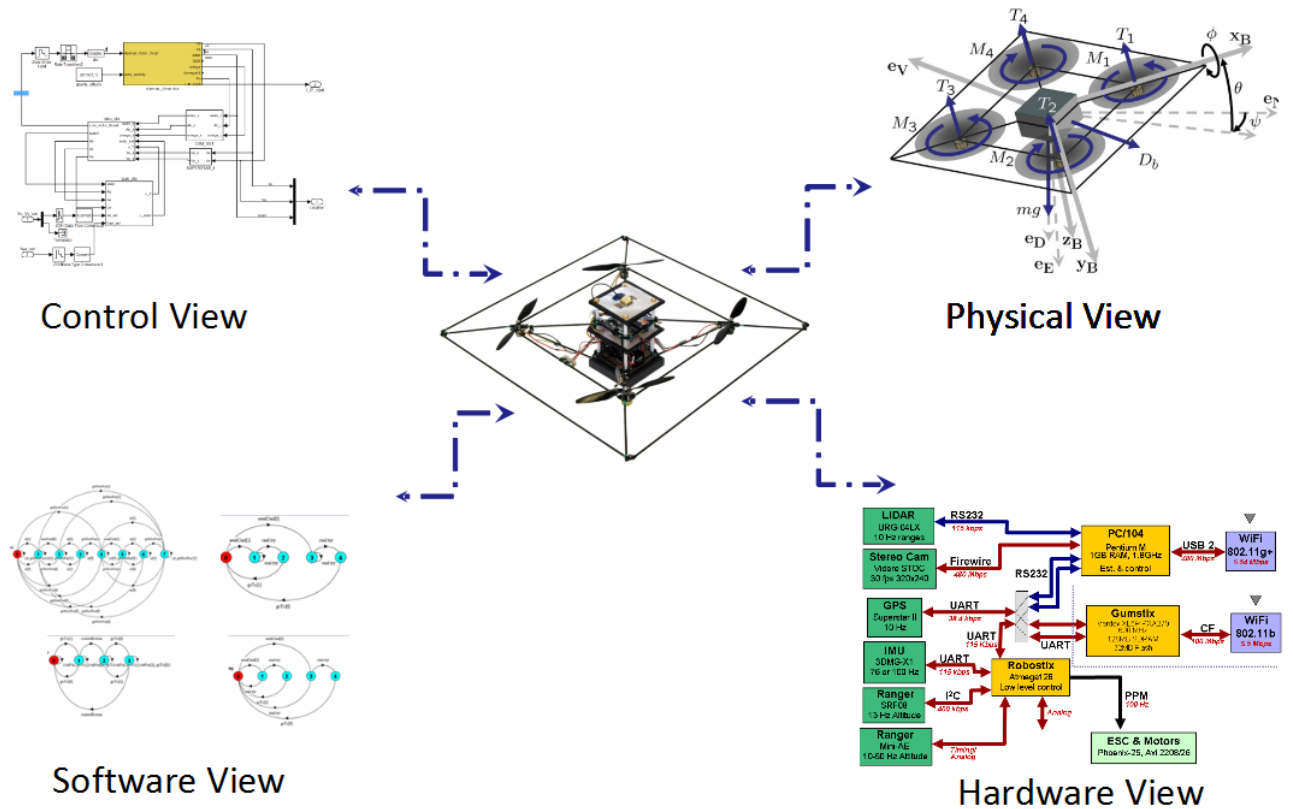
Control View

$T_4$ $M_4$ $T_1$ $M_1$ $\phi$ $\mathbf{x_B}$ $\mathbf{e_V}$ $T_3$ $T_2$ $\theta$ $\mathbf{e_N}$ $M_3$ $\psi$ $M_2$ $D_b$ $mg$ $\mathbf{e_D}$ $\mathbf{z_B}$ $\mathbf{e_E}$ $\mathbf{y_B}$

Physical View

Software View

LIDAR
URG-04LX
10 Hz ranges

RS232
115 kbps

PC/104
Pentium M
1GB RAM, 1.8GHz
Est. & control

USB 2
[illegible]

WiFi
802.11g+
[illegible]

Stereo Cam
Videre STOC
30 fps 320x240

Firewire
480 Mbps

RS232

GPS
Superstar II
10 Hz

UART
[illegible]

Gumstix
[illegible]
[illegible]
32MB Flash

CF
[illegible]

WiFi
802.11b
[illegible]

UART
115 kbps

IMU
3DMG-X1
76 or 100 Hz

UART
115 kbps

Robostix
Atmega128
Low level control

Ranger
SRF08
13 Hz Altitude

$I^2C$
400 kbps

Analog

PPM
100 Hz

Ranger
Mini AE
10-50 Hz Altitude

Timing/
Analog

ESC & Motors
Phoenix-25, Axi 2208/26

Hardware View